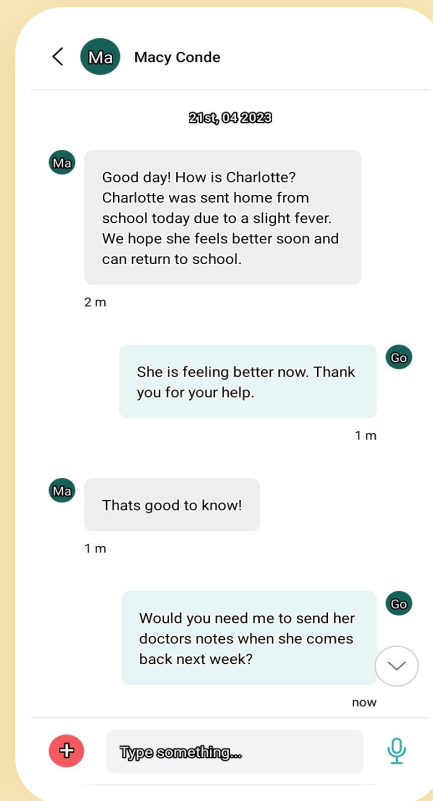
Ma Macy Conde

21st, 04 2023

Ma
Good day! How is Charlotte? Charlotte was sent home from school today due to a slight fever. We hope she feels better soon and can return to school.

2 m

Go
She is feeling better now. Thank you for your help.

1 m

Ma
Thats good to know!

1 m

Go
Would you need me to send her doctors notes when she comes back next week?

now

Type something...